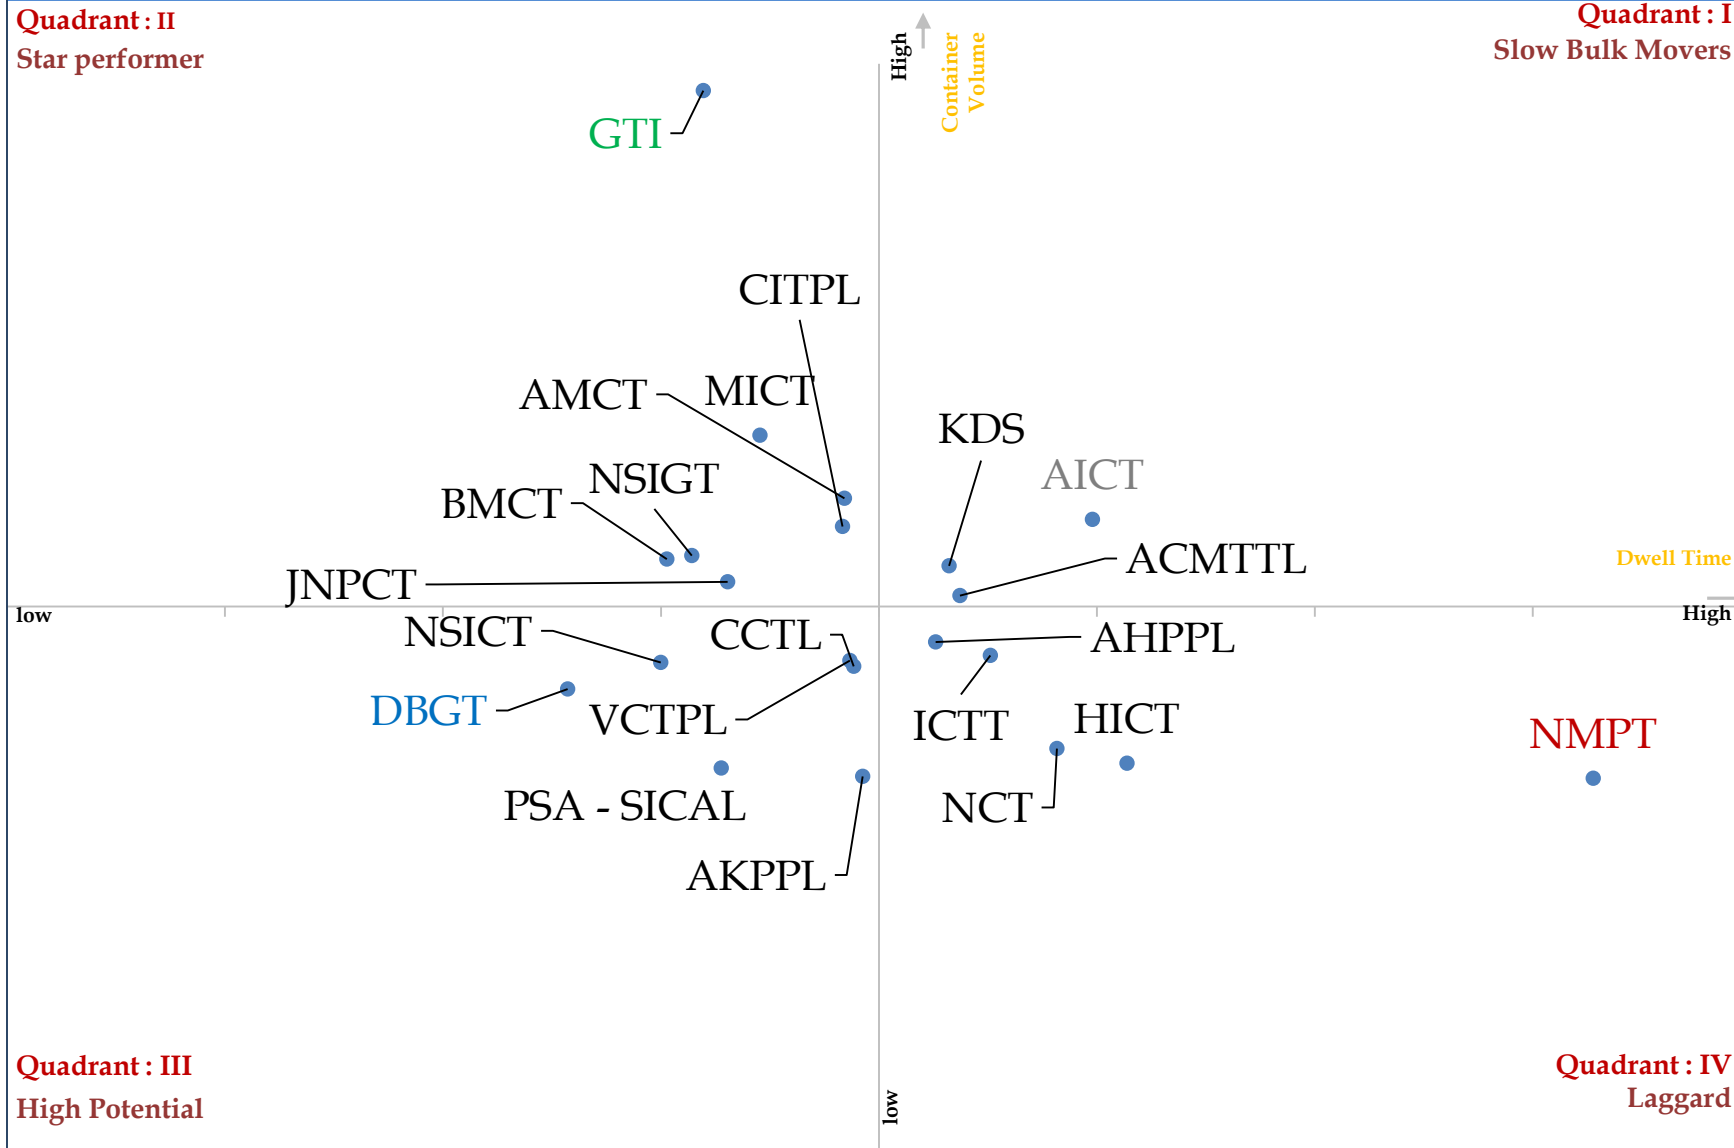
Quadrant : II
Star performer

Quadrant : I
Slow Bulk Movers

High
Container Volume

GTI

CITPL

AMCT
MICT

KDS

AICT

NSIGT
BMCT

ACMTTL

Dwell Time

JNPCT

low

High

NSICT
CCTL
AHPPL

DBGT
VCTPL
ICTT
HICT
NMPT

PSA - SICAL
NCT

AKPPL

Quadrant : III
High Potential

low

Quadrant : IV
Laggard